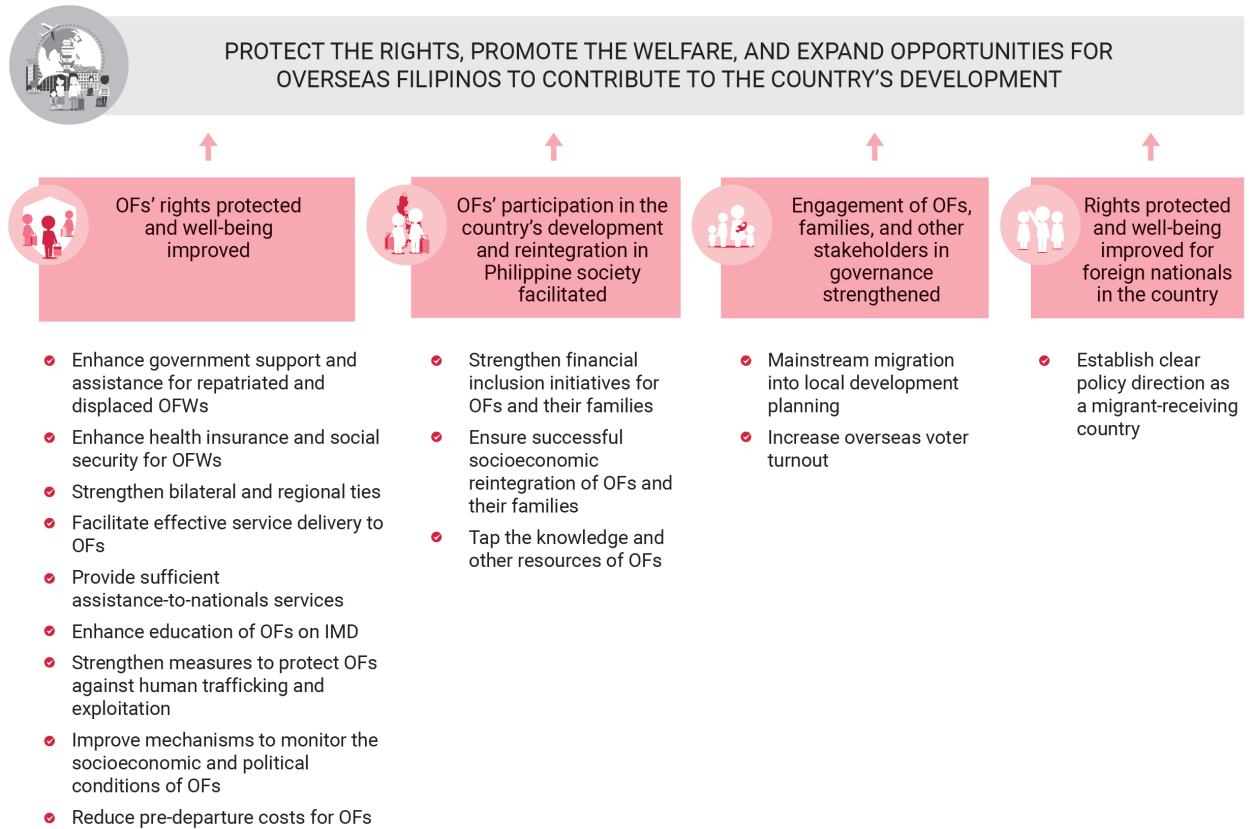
PROTECT THE RIGHTS, PROMOTE THE WELFARE, AND EXPAND OPPORTUNITIES FOR OVERSEAS FILIPINOS TO CONTRIBUTE TO THE COUNTRY'S DEVELOPMENT

OFs' rights protected and well-being improved

- Enhance government support and assistance for repatriated and displaced OFWs
- Enhance health insurance and social security for OFWs
- Strengthen bilateral and regional ties
- Facilitate effective service delivery to OFs
- Provide sufficient assistance-to-nationals services
- Enhance education of OFs on IMD
- Strengthen measures to protect OFs against human trafficking and exploitation
- Improve mechanisms to monitor the socioeconomic and political conditions of OFs
- Reduce pre-departure costs for OFs

OFs' participation in the country's development and reintegration in Philippine society facilitated

- Strengthen financial inclusion initiatives for OFs and their families
- Ensure successful socioeconomic reintegration of OFs and their families
- Tap the knowledge and other resources of OFs

Engagement of OFs, families, and other stakeholders in governance strengthened

- Mainstream migration into local development planning
- Increase overseas voter turnout

Rights protected and well-being improved for foreign nationals in the country

- Establish clear policy direction as a migrant-receiving country